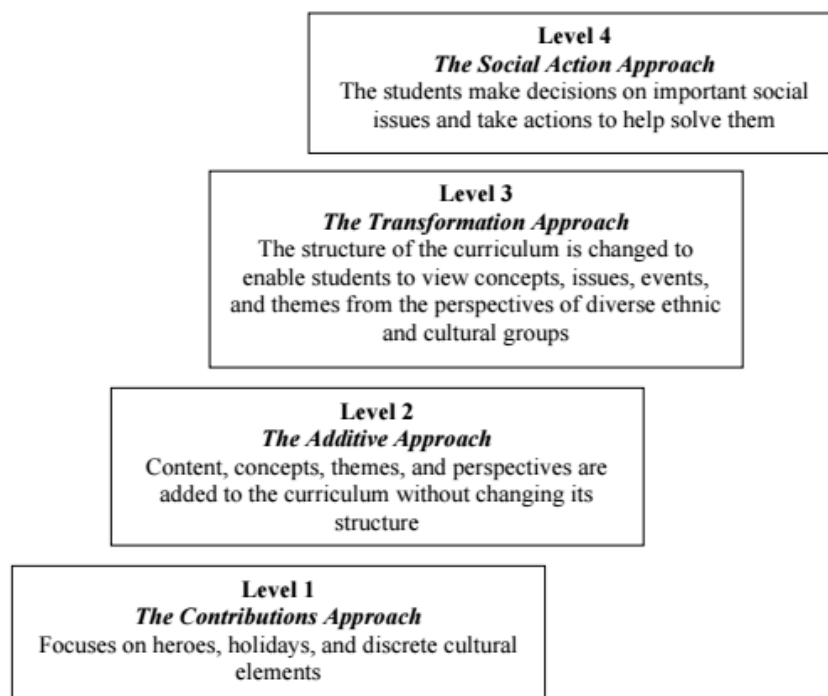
Level 4
The Social Action Approach
The students make decisions on important social issues and take actions to help solve them

Level 3
The Transformation Approach
The structure of the curriculum is changed to enable students to view concepts, issues, events, and themes from the perspectives of diverse ethnic and cultural groups

Level 2
The Additive Approach
Content, concepts, themes, and perspectives are added to the curriculum without changing its structure

Level 1
The Contributions Approach
Focuses on heroes, holidays, and discrete cultural elements